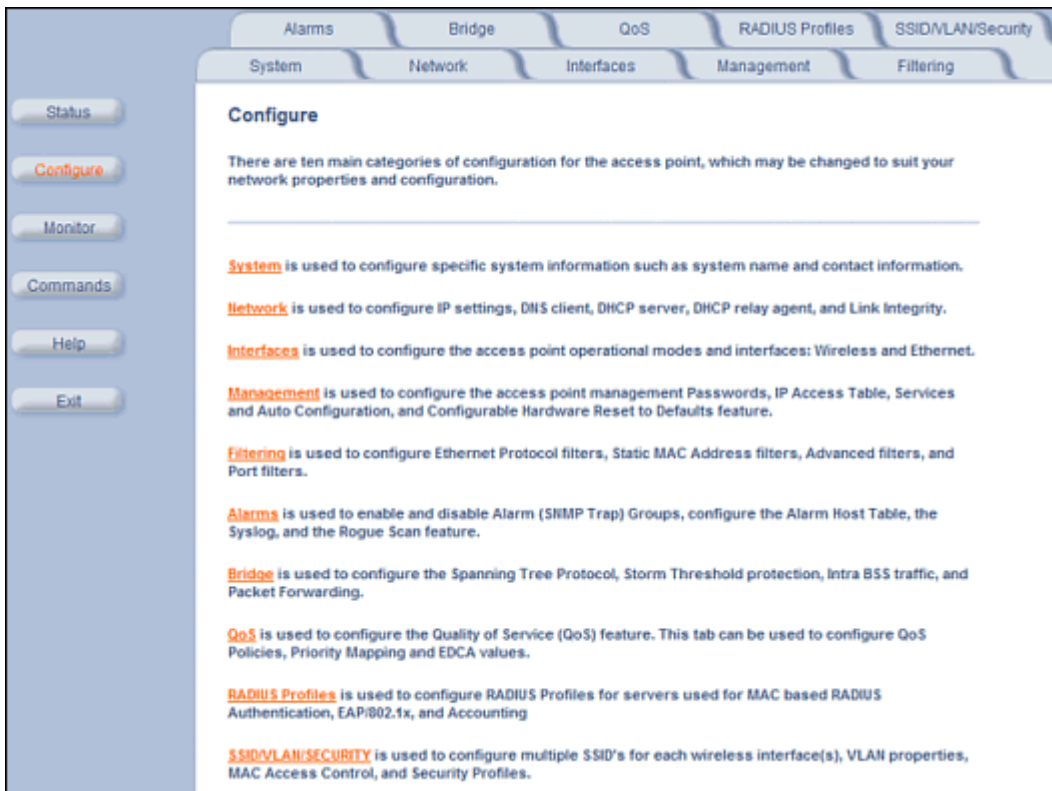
Alarms
Bridge
QoS
RADIUS Profiles
SSID/VLAN/Security
System
Network
Interfaces
Management
Filtering

Status
Configure
Monitor
Commands
Help
Exit

Configure

There are ten main categories of configuration for the access point, which may be changed to suit your network properties and configuration.

System is used to configure specific system information such as system name and contact information.

Network is used to configure IP settings, DNS client, DHCP server, DHCP relay agent, and Link Integrity.

Interfaces is used to configure the access point operational modes and interfaces: Wireless and Ethernet.

Management is used to configure the access point management Passwords, IP Access Table, Services and Auto Configuration, and Configurable Hardware Reset to Defaults feature.

Filtering is used to configure Ethernet Protocol filters, Static MAC Address filters, Advanced filters, and Port filters.

Alarms is used to enable and disable Alarm (SNMP Trap) Groups, configure the Alarm Host Table, the Syslog, and the Rogue Scan feature.

Bridge is used to configure the Spanning Tree Protocol, Storm Threshold protection, Intra BSS traffic, and Packet Forwarding.

QoS is used to configure the Quality of Service (QoS) feature. This tab can be used to configure QoS Policies, Priority Mapping and EDCA values.

RADIUS Profiles is used to configure RADIUS Profiles for servers used for MAC based RADIUS Authentication, EAP/802.1x, and Accounting

SSID/VLAN/SECURITY is used to configure multiple SSID's for each wireless interface(s), VLAN properties, MAC Access Control, and Security Profiles.